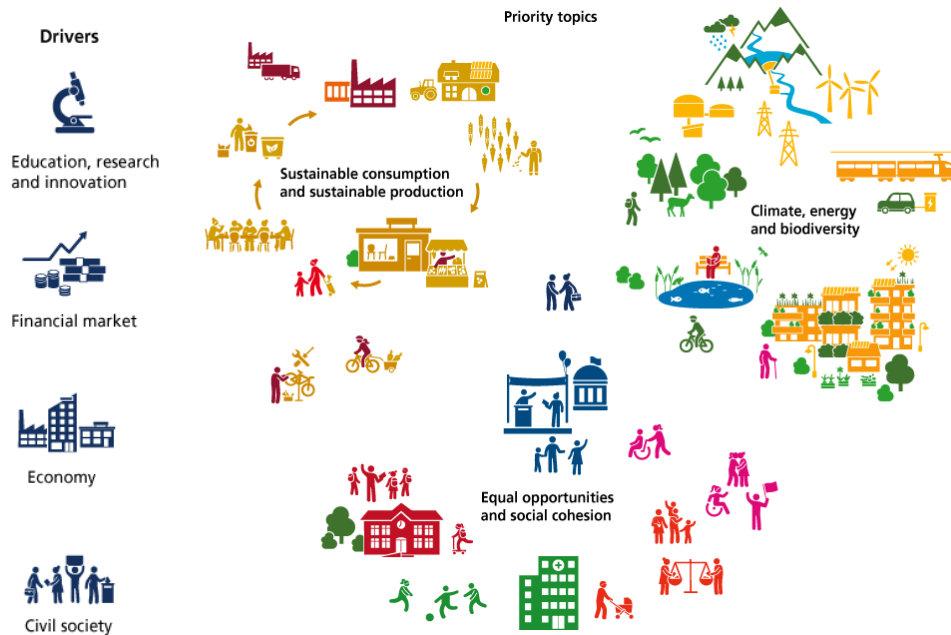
Drivers

Education, research and innovation

Financial market

Economy

Civil society

Priority topics

Sustainable consumption and sustainable production

Climate, energy and biodiversity

Equal opportunities and social cohesion